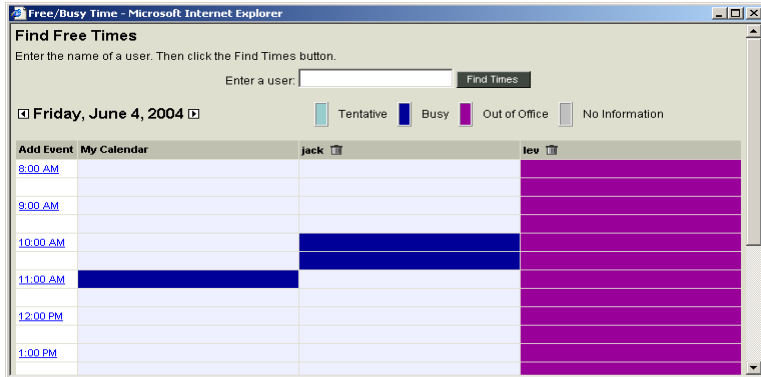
Free/Busy Time - Microsoft Internet Explorer

Find Free Times

Enter the name of a user. Then click the Find Times button.

Enter a user: Find Times

Friday, June 4, 2004

Tentative Busy Out of Office No Information

| Add Event | My Calendar | jack | lev |
|---|---|---|---|
| 8:00 AM | | | |
| | | | |
| 9:00 AM | | | |
| | | | |
| 10:00 AM | | | |
| | | | |
| 11:00 AM | | | |
| | | | |
| 12:00 PM | | | |
| | | | |
| 1:00 PM | | | |